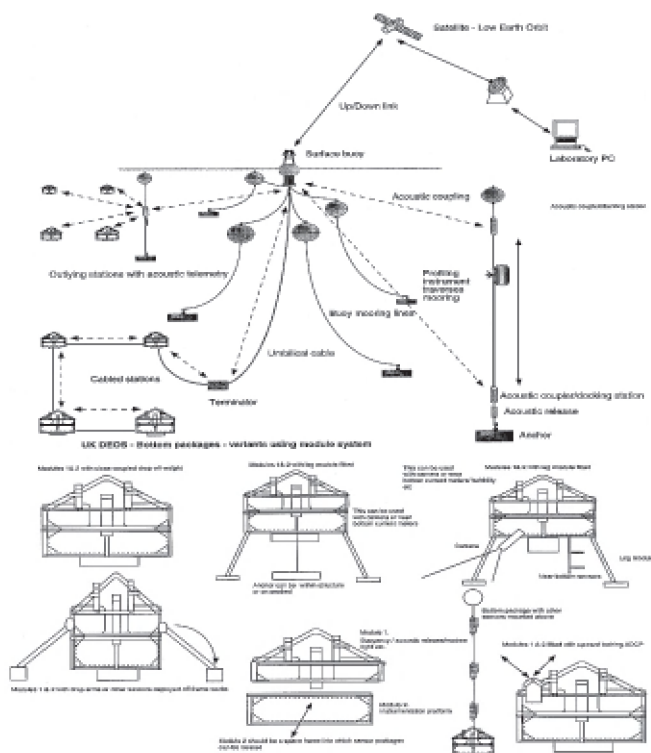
Satellite - Low Earth Orbit

Up/Down link

Laboratory PC

Surface buoy

Acoustic coupling

Acoustic coupler/docking station

Outlying stations with acoustic telemetry

Profiling instrument traverses mooring

Buoy mooring line

Umbilical cable

Cabled stations

Terminator

Acoustic coupler/docking station

Acoustic release

Anchor

UK DEOS - Bottom packages - variants using module system

Modules 1&2 with close-coupled drop-off weight

Modules 1&2 with leg module fitted

This can be used with sensors or near bottom current meters

Anchor can be within structure or expendable

This can be used with sensors or near bottom current meters/turbidity etc

Modules 1&2 with leg module fitted

Camera

Leg module

Near-bottom sensors

Bottom package with other sensors mounted above

Modules 1 & 2 with drop-arms or other sensors deployed off frame rooms

Module 1. Buoyancy / acoustic release/instrument carrier

Module 2 in multiple modular platform

Module 2 should be copper based kit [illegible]

Modules 1 & 2 fitted with upward looking ADCP